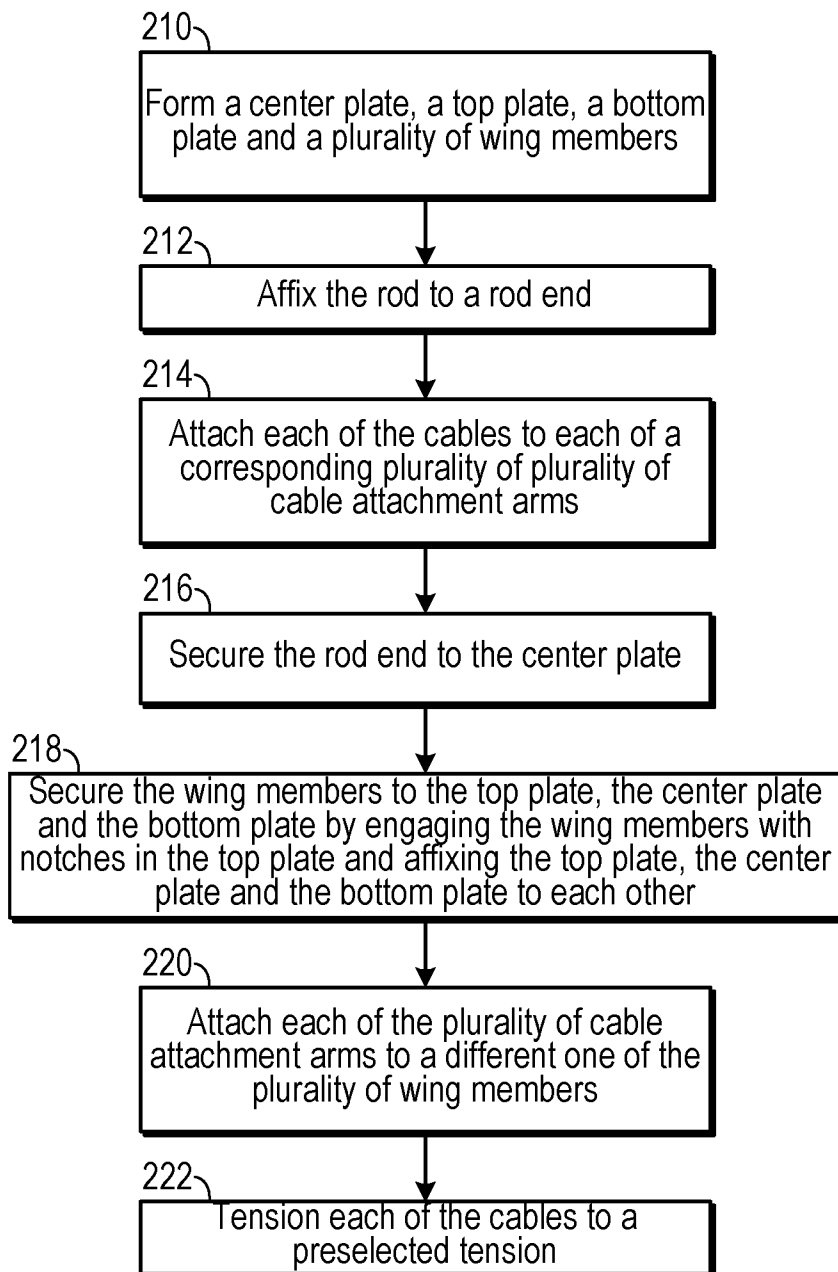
210

Form a center plate, a top plate, a bottom plate and a plurality of wing members

212

Affix the rod to a rod end

214

Attach each of the cables to each of a corresponding plurality of plurality of cable attachment arms

216

Secure the rod end to the center plate

218

Secure the wing members to the top plate, the center plate and the bottom plate by engaging the wing members with notches in the top plate and affixing the top plate, the center plate and the bottom plate to each other

220

Attach each of the plurality of cable attachment arms to a different one of the plurality of wing members

222

Tension each of the cables to a preselected tension